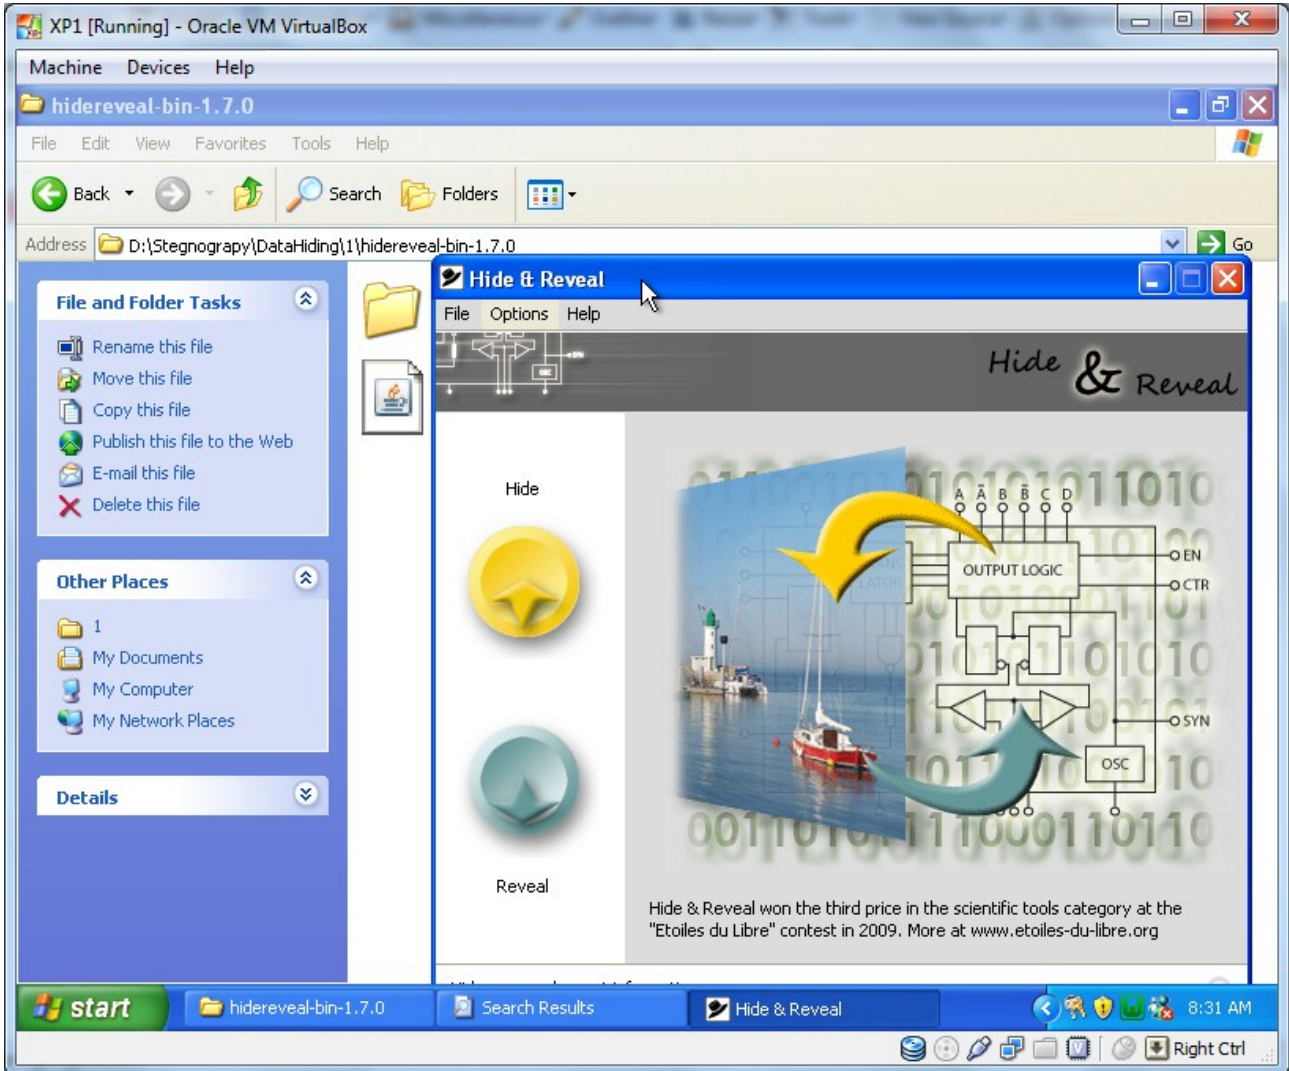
XP1 [Running] - Oracle VM VirtualBox

Machine Devices Help

hidereveal-bin-1.7.0

File Edit View Favorites Tools Help

Back Search Folders

Address D:\Stegnograpy\DataHiding\1\hidereveal-bin-1.7.0 Go

File and Folder Tasks

Rename this file
Move this file
Copy this file
Publish this file to the Web
E-mail this file
Delete this file

Other Places

1
My Documents
My Computer
My Network Places

Details

Hide & Reveal

File Options Help

Hide & Reveal

Hide

Reveal

A Ā B B̄ C D
OUTPUT LOGIC
EN
CTR
SYN
OSC

Hide & Reveal won the third price in the scientific tools category at the "Etoiles du Libre" contest in 2009. More at www.etoiles-du-libre.org

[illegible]

start hidereveal-bin-1.7.0 Search Results Hide & Reveal 8:31 AM

Right Ctrl